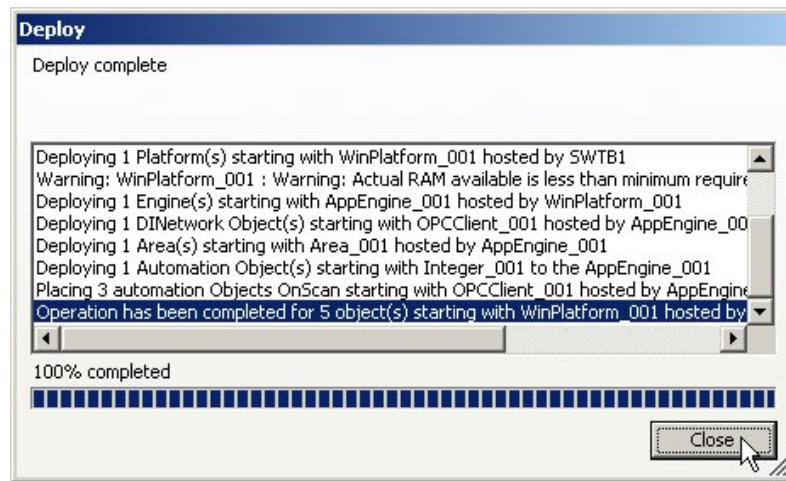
Deploy

Deploy complete

Deploying 1 Platform(s) starting with WinPlatform_001 hosted by SWTB1
Warning: WinPlatform_001 : Warning: Actual RAM available is less than minimum requir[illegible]
Deploying 1 Engine(s) starting with AppEngine_001 hosted by WinPlatform_001
Deploying 1 DINetwork Object(s) starting with OPCClient_001 hosted by AppEngine_00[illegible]
Deploying 1 Area(s) starting with Area_001 hosted by AppEngine_001
Deploying 1 Automation Object(s) starting with Integer_001 to the AppEngine_001
Placing 3 automation Objects OnScan starting with OPCClient_001 hosted by AppEngin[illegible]
Operation has been completed for 5 object(s) starting with WinPlatform_001 hosted by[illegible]

100% completed

Close